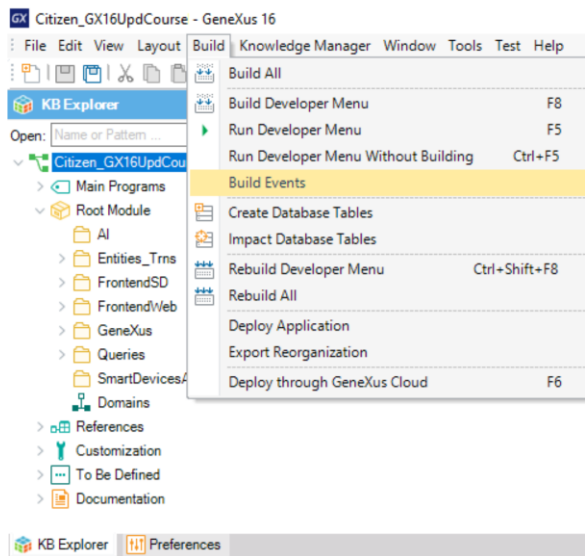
GX Citizen_GX16UpdCourse - GeneXus 16

File Edit View Layout Build Knowledge Manager Window Tools Test Help

KB Explorer

Open: Name or Pattern ...

Citizen_GX16UpdCou
Main Programs
Root Module
AI
Entities_Trns
FrontendSD
FrontendWeb
GeneXus
Queries
SmartDevicesA
Domains
References
Customization
To Be Defined
Documentation

Build All
Build Developer Menu F8
Run Developer Menu F5
Run Developer Menu Without Building Ctrl+F5
Build Events
Create Database Tables
Impact Database Tables
Rebuild Developer Menu Ctrl+Shift+F8
Rebuild All
Deploy Application
Export Reorganization
Deploy through GeneXus Cloud F6

KB Explorer Preferences